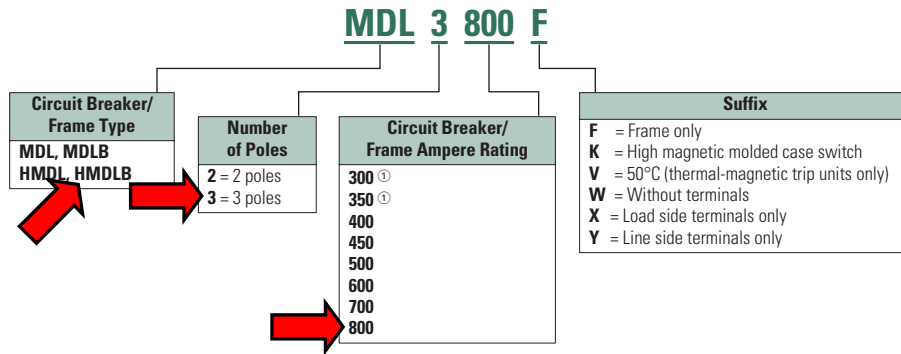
MDL 3 800 F

Circuit Breaker/ Frame Type

MDL, MDLB
HMDL, HMDLB

Number of Poles

2 = 2 poles
3 = 3 poles

Circuit Breaker/ Frame Ampere Rating

300 ①
350 ①
400
450
500
600
700
800

Suffix

F = Frame only
K = High magnetic molded case switch
V = 50°C (thermal-magnetic trip units only)
W = Without terminals
X = Load side terminals only
Y = Line side terminals only